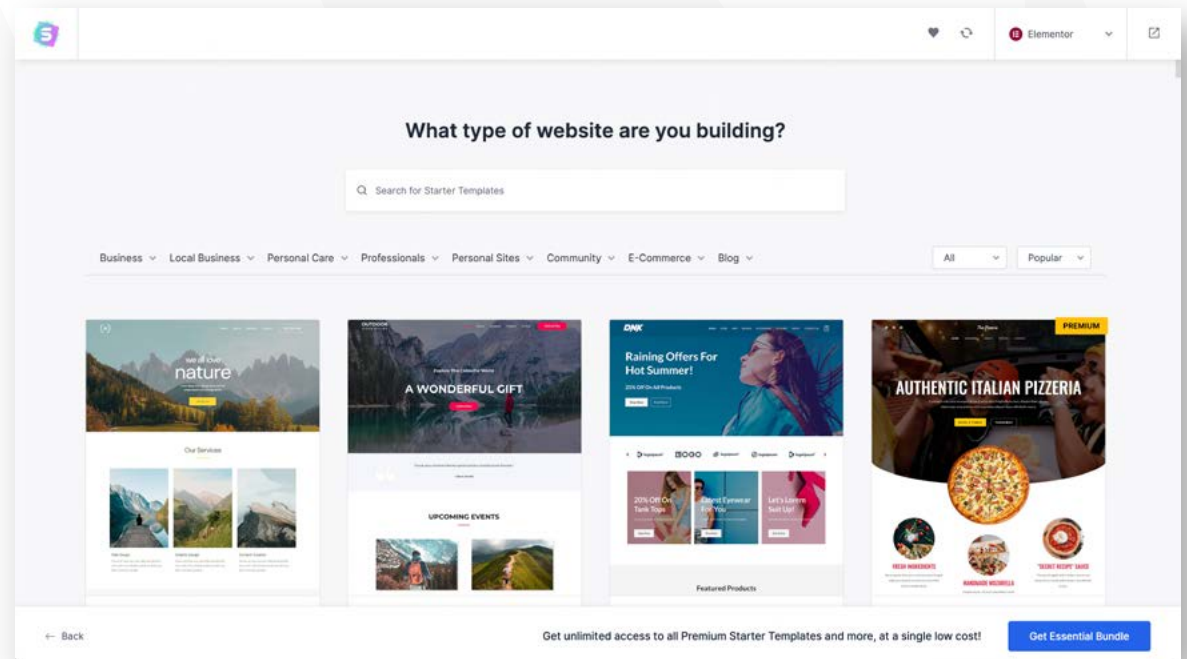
Elementor

What type of website are you building?

Search for Starter Templates

Business Local Business Personal Care Professionals Personal Sites Community E-Commerce Blog

All

Popular

we all love nature

Our Services

OUTDOOR

A WONDERFUL GIFT

UPCOMING EVENTS

DNK

Raining Offers For Hot Summer!

25% Off On All Products

20% Off On Tank Tops

Latest Eyewear For You

Let's Lorem Suit Up!

Featured Products

PREMIUM

AUTHENTIC ITALIAN PIZZERIA

FRESH INGREDIENTS

HANDMADE MOZARELLA

"SECRET RECIPE" SAUCE

← Back

Get unlimited access to all Premium Starter Templates and more, at a single low cost!

Get Essential Bundle